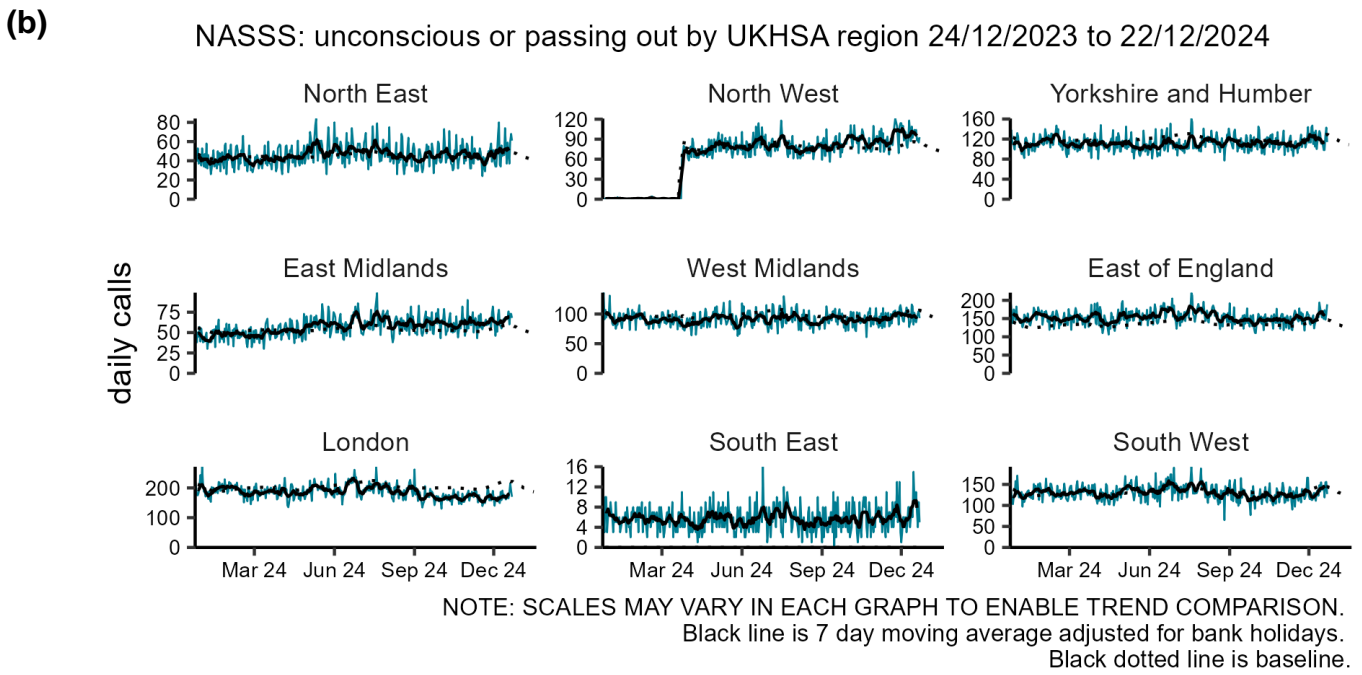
(b)

NASSS: unconscious or passing out by UKHSA region 24/12/2023 to 22/12/2024

North East
80
60
40
20
0

North West
120
90
60
30
0

Yorkshire and Humber
160
120
80
40
0

daily calls

East Midlands
75
50
25
0

West Midlands
100
50
0

East of England
200
150
100
50
0

London
200
100
0
Mar 24 Jun 24 Sep 24 Dec 24

South East
16
12
8
4
0
Mar 24 Jun 24 Sep 24 Dec 24

South West
150
100
50
0
Mar 24 Jun 24 Sep 24 Dec 24

NOTE: SCALES MAY VARY IN EACH GRAPH TO ENABLE TREND COMPARISON.
Black line is 7 day moving average adjusted for bank holidays.
Black dotted line is baseline.